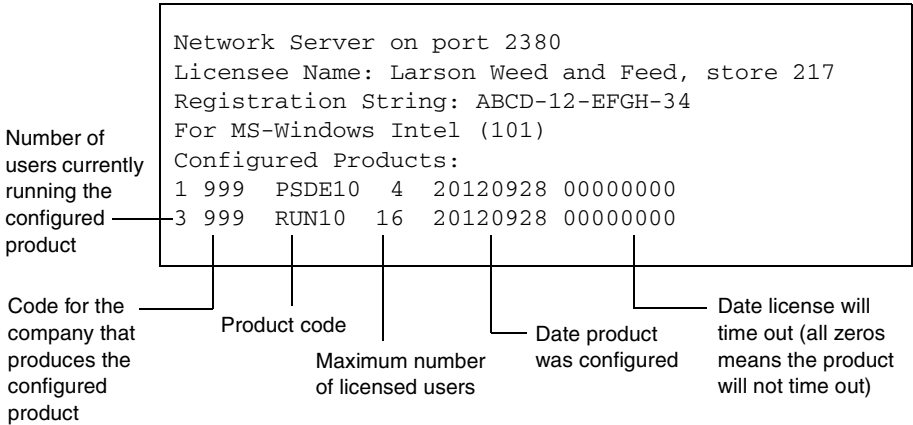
Network Server on port 2380
Licensee Name: Larson Weed and Feed, store 217
Registration String: ABCD-12-EFGH-34
For MS-Windows Intel (101)
Configured Products:
1 999 PSDE10 4 20120928 00000000
3 999 RUN10 16 20120928 00000000

Number of users currently running the configured product

Code for the company that produces the configured product

Product code

Maximum number of licensed users

Date product was configured

Date license will time out (all zeros means the product will not time out)